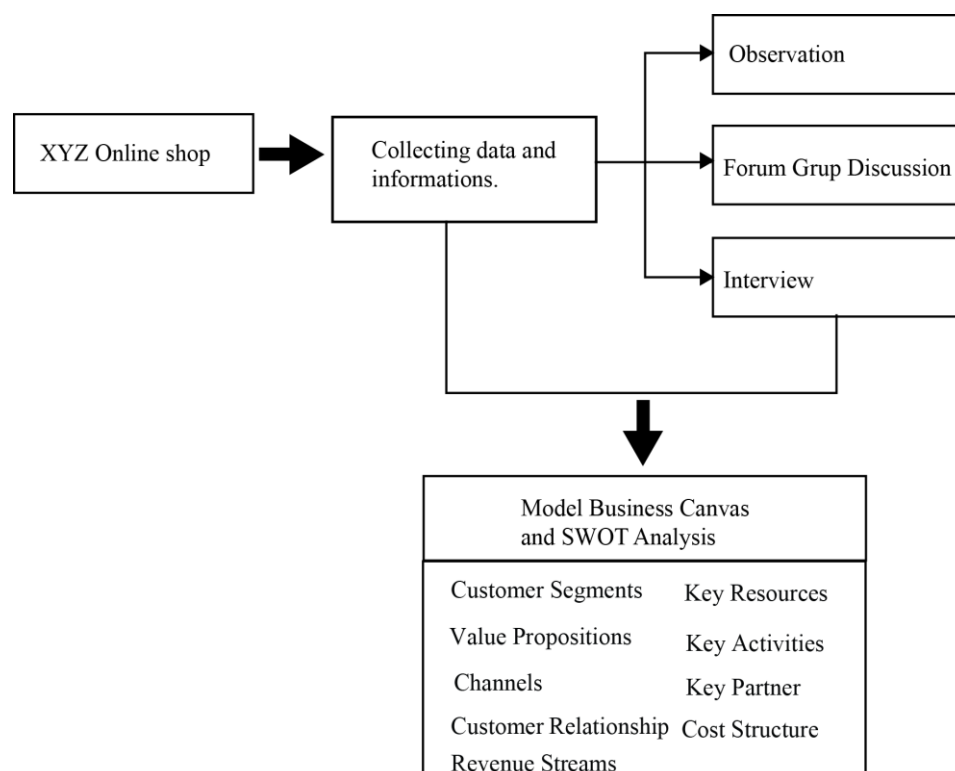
XYZ Online shop

Collecting data and informations.

Observation

Forum Grup Discussion

Interview

Model Business Canvas and SWOT Analysis

Customer Segments
Value Propositions
Channels
Customer Relationship
Revenue Streams

Key Resources
Key Activities
Key Partner
Cost Structure